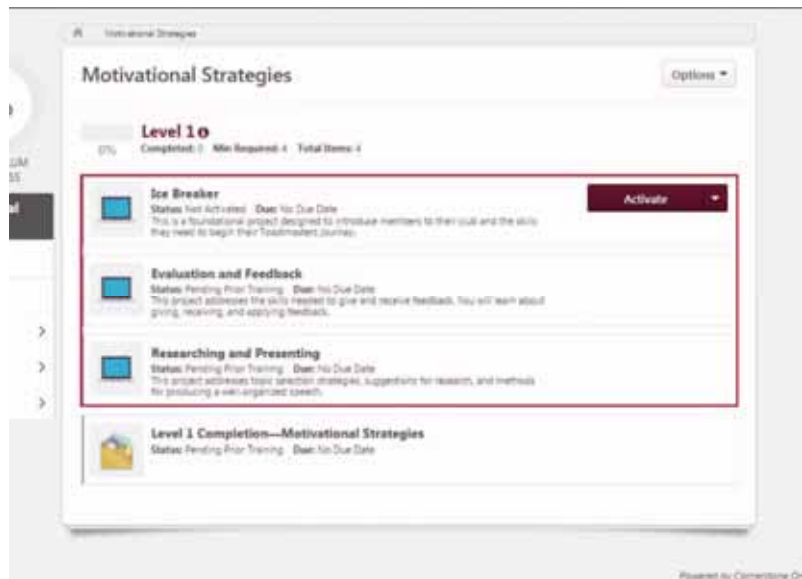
Motivational Strategies

Motivational Strategies

Options ▾

Level 1

0%

Completed: 0 Min Required: 4 Total Items: 4

Ice Breaker

Status: Not Activated Due: No Due Date

This is a foundational project designed to introduce members to their club and the skills they need to begin their Toastmasters journey.

Activate

Evaluation and Feedback

Status: Pending Prior Training Due: No Due Date

This project addresses the skills needed to give and receive feedback. You will learn about giving, receiving, and applying feedback.

Researching and Presenting

Status: Pending Prior Training Due: No Due Date

This project addresses topic selection strategies, suggestions for research, and methods for producing a well-organized speech.

Level 1 Completion—Motivational Strategies

Status: Pending Prior Training Due: No Due Date

Powered by Cornerstone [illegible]